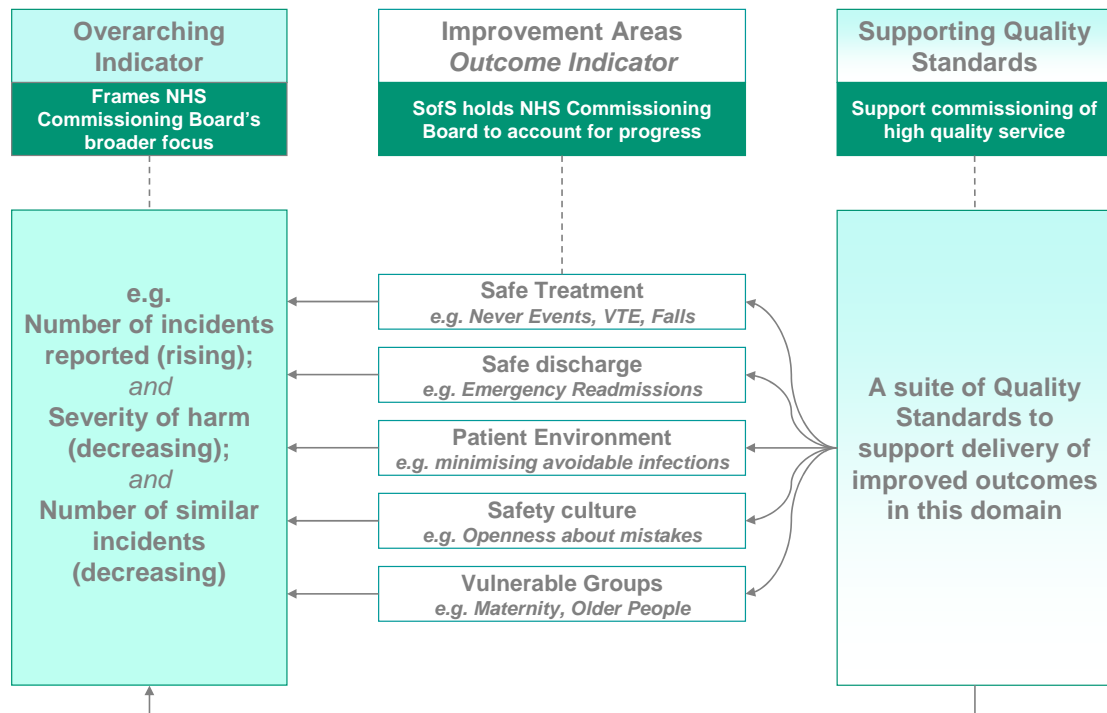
Overarching Indicator

Frames NHS Commissioning Board's broader focus

Improvement Areas
*Outcome Indicator*

SofS holds NHS Commissioning Board to account for progress

Supporting Quality Standards

Support commissioning of high quality service

e.g.
Number of incidents reported (rising);
*and*
Severity of harm (decreasing);
*and*
Number of similar incidents (decreasing)

Safe Treatment
*e.g. Never Events, VTE, Falls*

Safe discharge
*e.g. Emergency Readmissions*

Patient Environment
*e.g. minimising avoidable infections*

Safety culture
*e.g. Openness about mistakes*

Vulnerable Groups
*e.g. Maternity, Older People*

A suite of Quality Standards to support delivery of improved outcomes in this domain